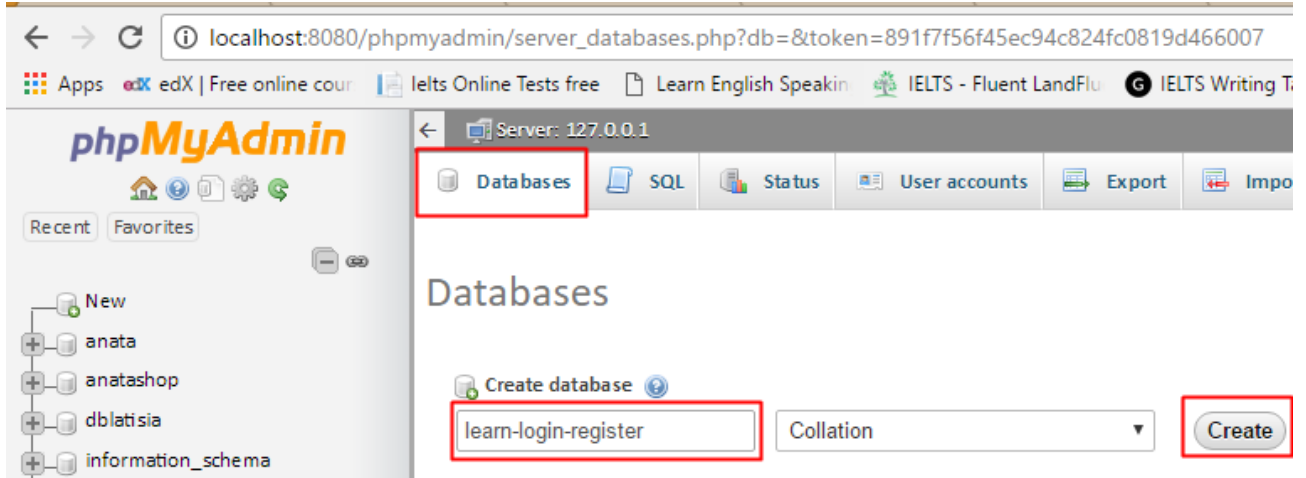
localhost:8080/phpmyadmin/server_databases.php?db=&token=891f7f56f45ec94c824fc0819d466007

Apps edX edX | Free online cour Ielts Online Tests free Learn English Speakin IELTS - Fluent LandFlu IELTS Writing Ta

phpMyAdmin

Recent Favorites

New
anata
anatashop
dblatisia
information_schema

Server: 127.0.0.1

Databases SQL Status User accounts Export Impo

Databases

Create database

learn-login-register

Collation

Create